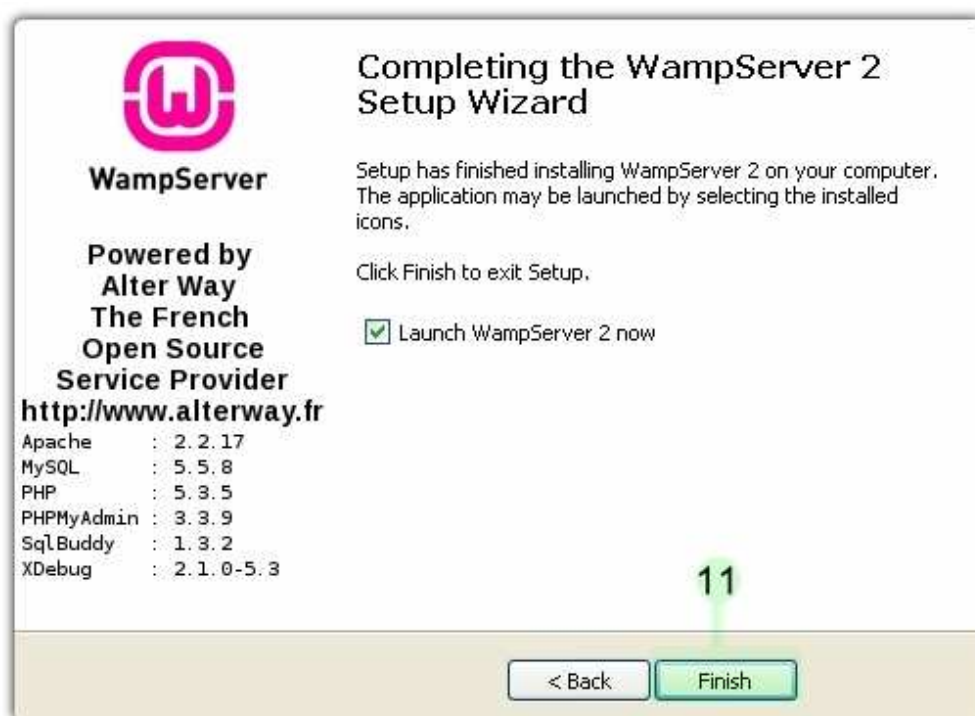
WampServer

Powered by
Alter Way
The French
Open Source
Service Provider
http://www.alterway.fr

Apache : 2.2.17
MySQL : 5.5.8
PHP : 5.3.5
PHPMyAdmin : 3.3.9
SqlBuddy : 1.3.2
XDebug : 2.1.0-5.3

Completing the WampServer 2 Setup Wizard

Setup has finished installing WampServer 2 on your computer. The application may be launched by selecting the installed icons.

Click Finish to exit Setup.

Launch WampServer 2 now

11

< Back

Finish